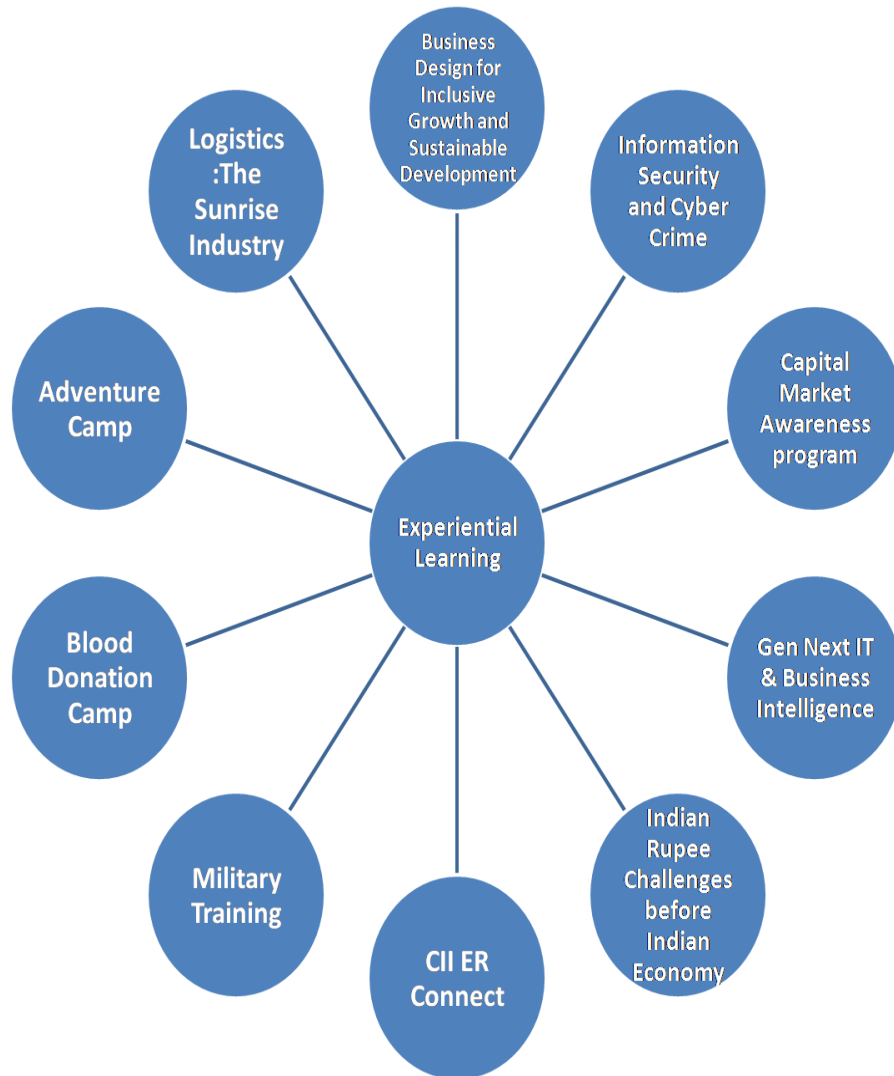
Business Design for Inclusive Growth and Sustainable Development

Logistics :The Sunrise Industry

Information Security and Cyber Crime

Adventure Camp

Capital Market Awareness program

Experiential Learning

Blood Donation Camp

Gen Next IT & Business Intelligence

Military Training

CII ER Connect

Indian Rupee Challenges before Indian Economy